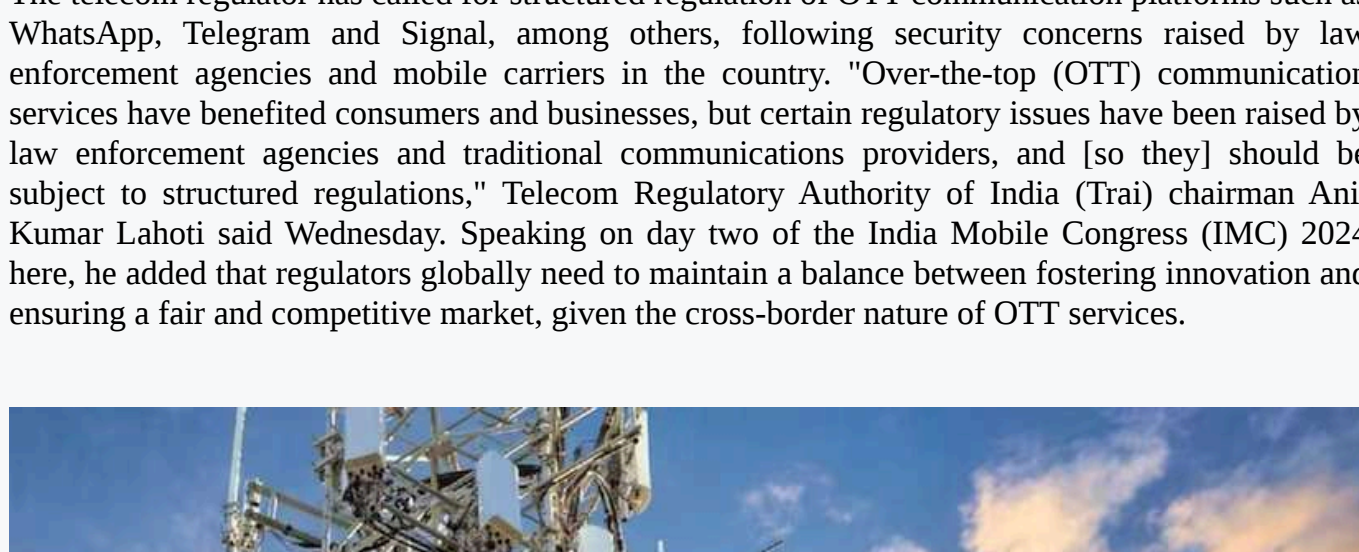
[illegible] WhatsApp, Telegram and Signal, among others, following security concerns raised by law enforcement agencies and mobile carriers in the country. "Over-the-top (OTT) communication services have benefited consumers and businesses, but certain regulatory issues have been raised by law enforcement agencies and traditional communications providers, and [so they] should be subject to structured regulations," Telecom Regulatory Authority of India (Trai) chairman Ani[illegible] Kumar Lahoti said Wednesday. Speaking on day two of the India Mobile Congress (IMC) 202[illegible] here, he added that regulators globally need to maintain a balance between fostering innovation an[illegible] ensuring a fair and competitive market, given the cross-border nature of OTT services.